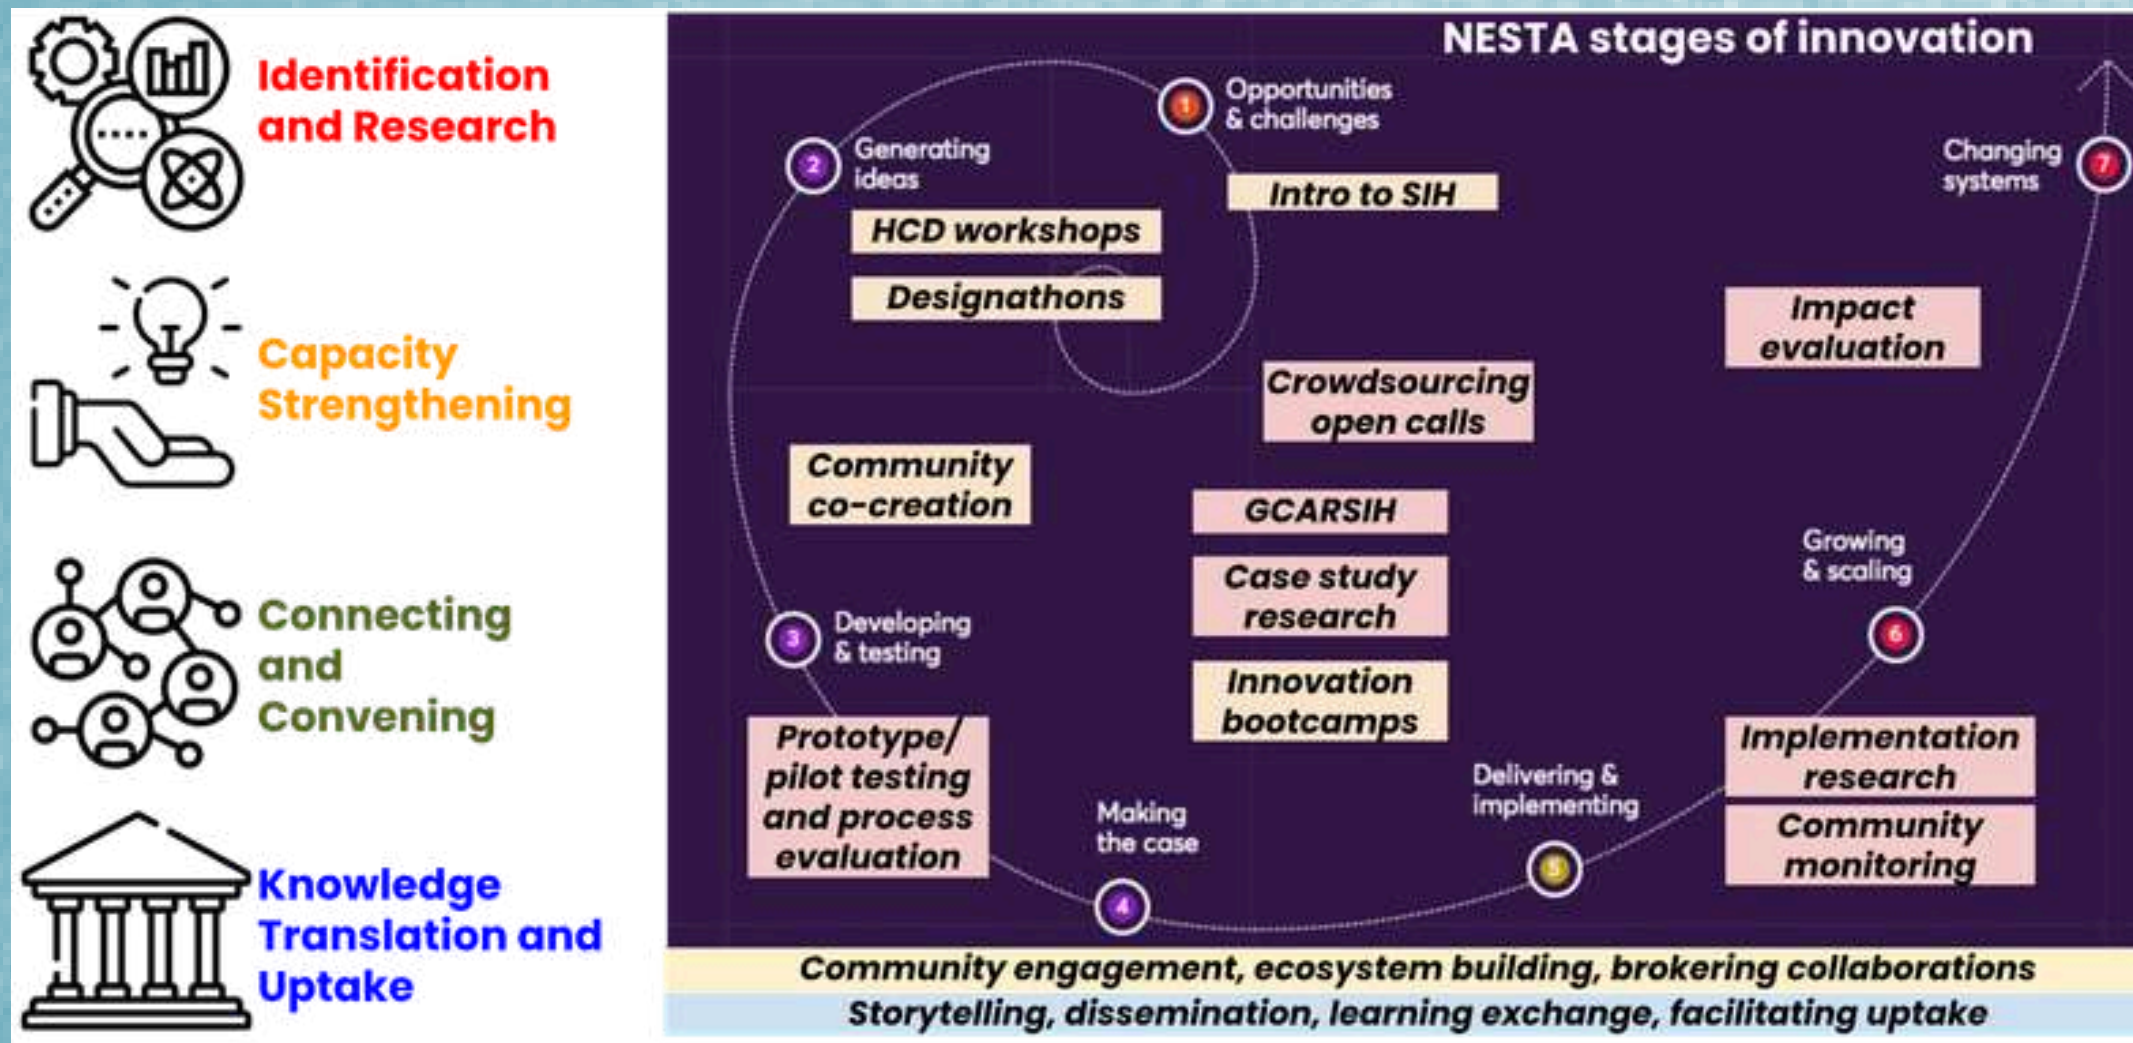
Identification and Research

Capacity Strengthening

Connecting and Convening

Knowledge Translation and Uptake

NESTA stages of innovation

1 Opportunities & challenges

2 Generating ideas

Intro to SIH

HCD workshops

Designathons

7 Changing systems

Impact evaluation

Crowdsourcing open calls

Community co-creation

GCARSIH

Case study research

Growing & scaling

6

3 Developing & testing

Innovation bootcamps

Prototype/ pilot testing and process evaluation

Making the case

4

Delivering & implementing

5

Implementation research

Community monitoring

Community engagement, ecosystem building, brokering collaborations

Storytelling, dissemination, learning exchange, facilitating uptake